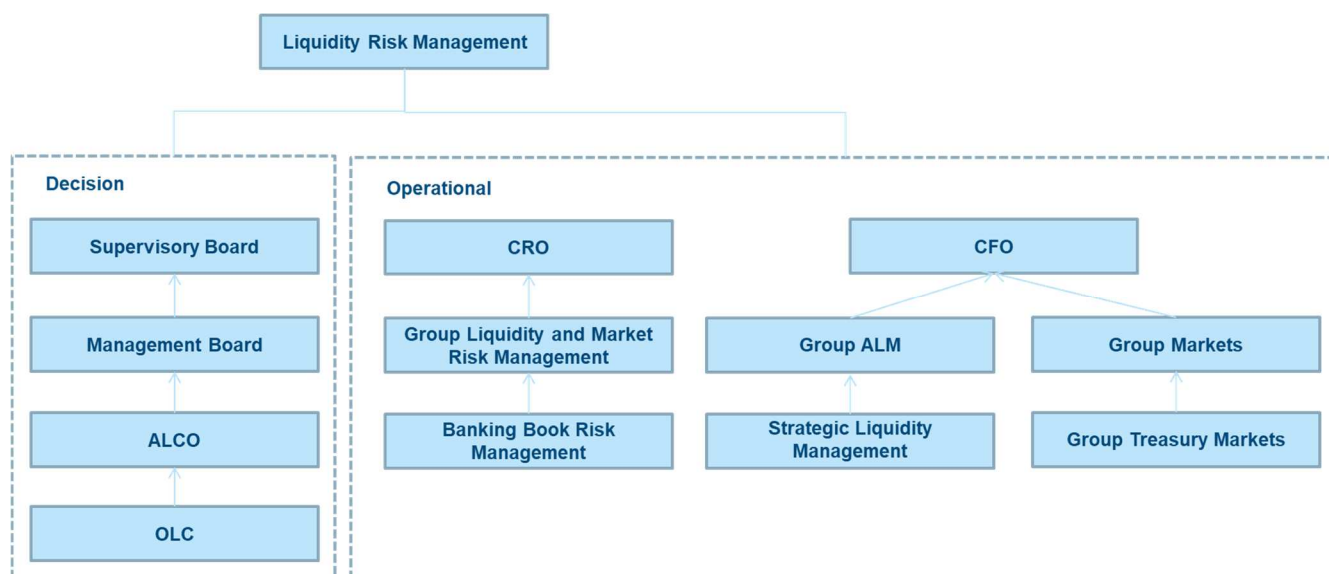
Liquidity Risk Management

Decision

Supervisory Board

Management Board

ALCO

OLC

Operational

CRO

Group Liquidity and Market Risk Management

Banking Book Risk Management

CFO

Group ALM

Strategic Liquidity Management

Group Markets

Group Treasury Markets